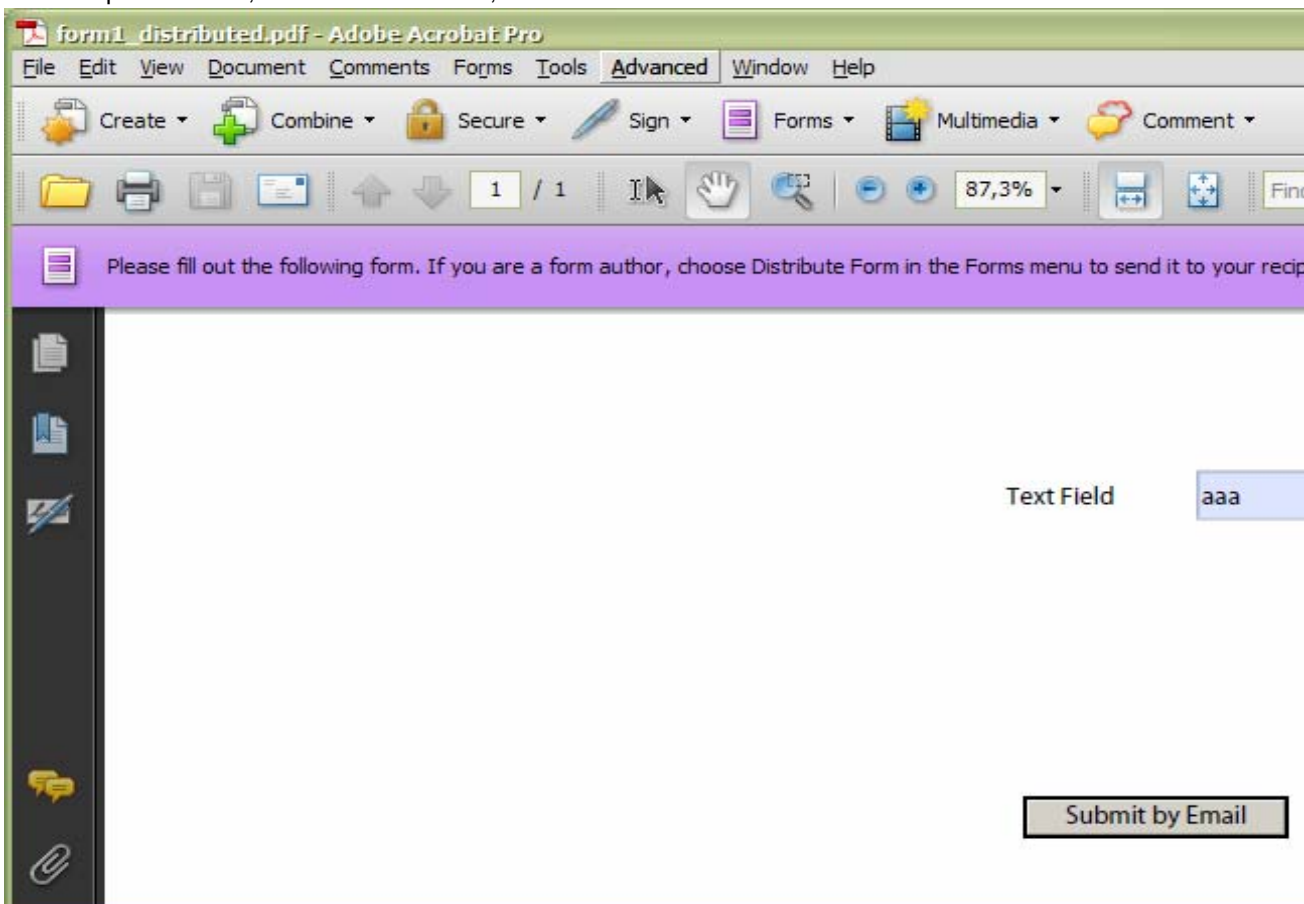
form1_distributed.pdf - Adobe Acrobat Pro

File Edit View Document Comments Forms Tools Advanced Window Help

Create Combine Secure Sign Forms Multimedia Comment

1 / 1 87,3% Fin

Please fill out the following form. If you are a form author, choose Distribute Form in the Forms menu to send it to your recip

Text Field aaa

Submit by Email